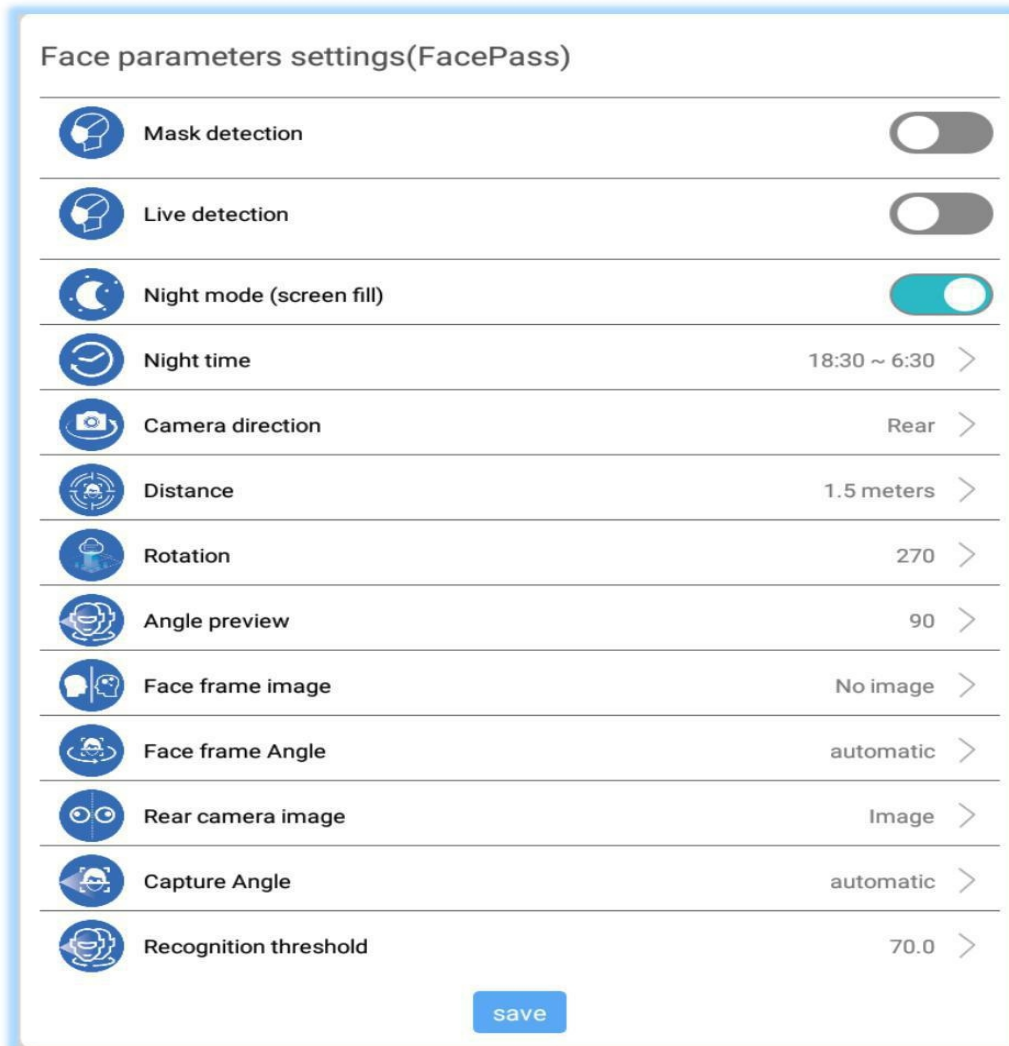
Face parameters settings(FacePass)

Mask detection

Live detection

Night mode (screen fill)

Night time 18:30 ~ 6:30

Camera direction Rear

Distance 1.5 meters

Rotation 270

Angle preview 90

Face frame image No image

Face frame Angle automatic

Rear camera image Image

Capture Angle automatic

Recognition threshold 70.0

save